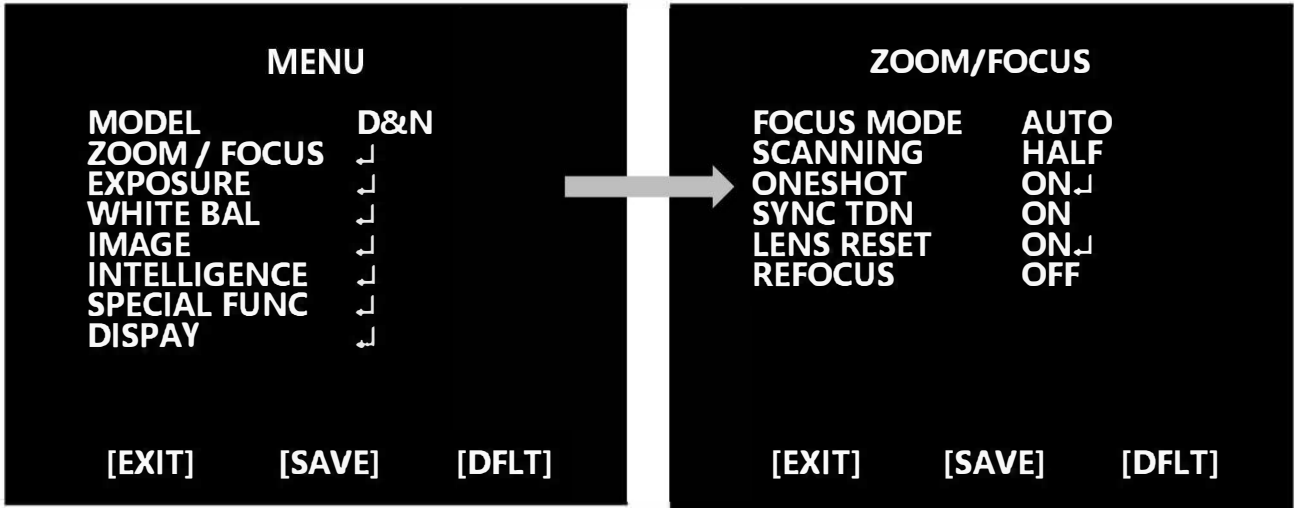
MENU

MODEL D&N
ZOOM / FOCUS ↵
EXPOSURE ↵
WHITE BAL ↵
IMAGE ↵
INTELLIGENCE ↵
SPECIAL FUNC ↵
DISPAY ↵

[EXIT] [SAVE] [DFLT]

ZOOM/FOCUS

FOCUS MODE AUTO
SCANNING HALF
ONESHOT ON↵
SYNC TDN ON
LENS RESET ON↵
REFOCUS OFF

[EXIT] [SAVE] [DFLT]